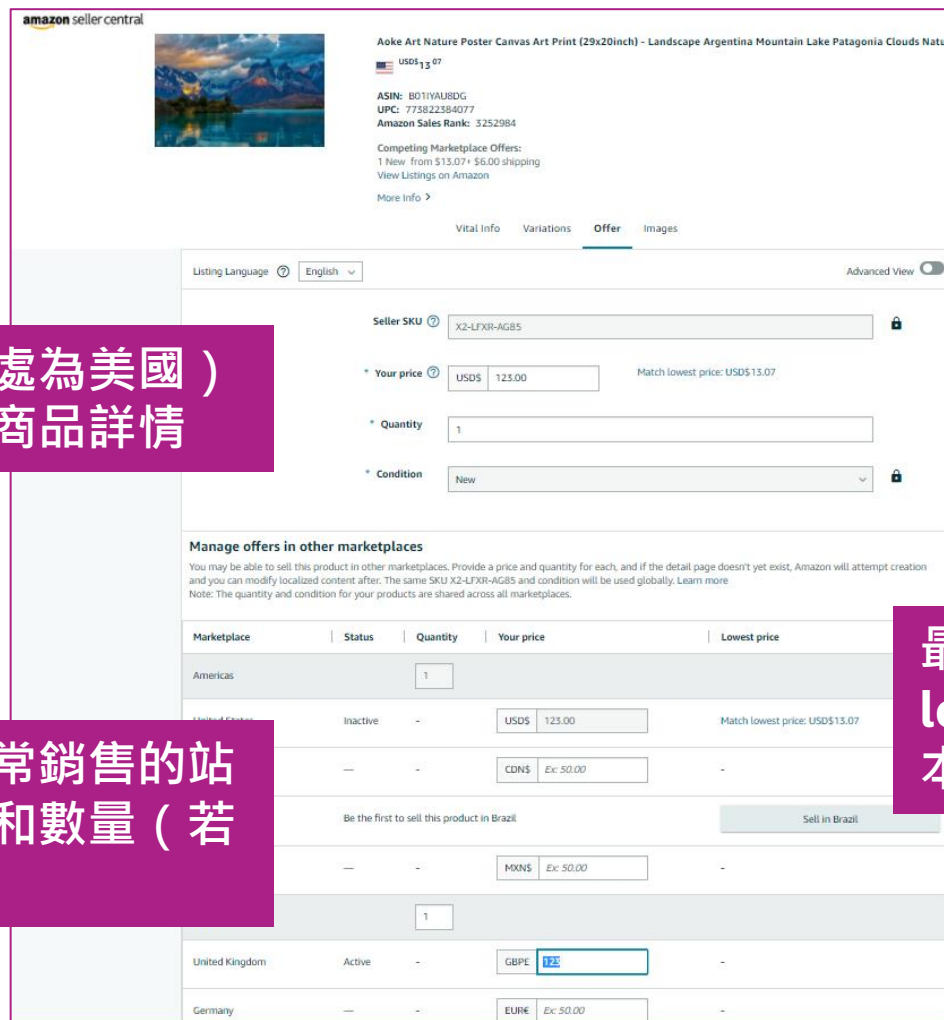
amazon seller central

Aoke Art Nature Poster Canvas Art Print (29x20inch) - Landscape Argentina Mountain Lake Patagonia Clouds Natu

USD$13.07

ASIN: B01IYAU8DG
UPC: 773822384077
Amazon Sales Rank: 3252984

Competing Marketplace Offers:
1 New from $13.07+ $6.00 shipping
View Listings on Amazon

More Info >

Vital Info Variations Offer Images

Listing Language English

Advanced View

處為美國）
商品詳情

Seller SKU X2-LFXR-AG85

* Your price USD$ 123.00 Match lowest price: USD$13.07

* Quantity 1

* Condition New

Manage offers in other marketplaces

You may be able to sell this product in other marketplaces. Provide a price and quantity for each, and if the detail page doesn't yet exist, Amazon will attempt creation and you can modify localized content after. The same SKU X2-LFXR-AG85 and condition will be used globally. Learn more
Note: The quantity and condition for your products are shared across all marketplaces.

| Marketplace | Status | Quantity | Your price | Lowest price |
|---|---|---|---|---|
| Americas | | 1 | | |
| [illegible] | Inactive | - | USD$ 123.00 | Match lowest price: USD$13.07 |
| | — | - | CDN$ Ex: 50.00 | - |
| | Be the first to sell this product in Brazil | | | Sell in Brazil |
| | — | - | MXN$ Ex: 50.00 | - |
| | | 1 | | |
| United Kingdom | Active | - | GBP£ 123 | - |
| Germany | — | - | EUR€ Ex: 50.00 | - |

常銷售的站
和數量（若

最
lo
本